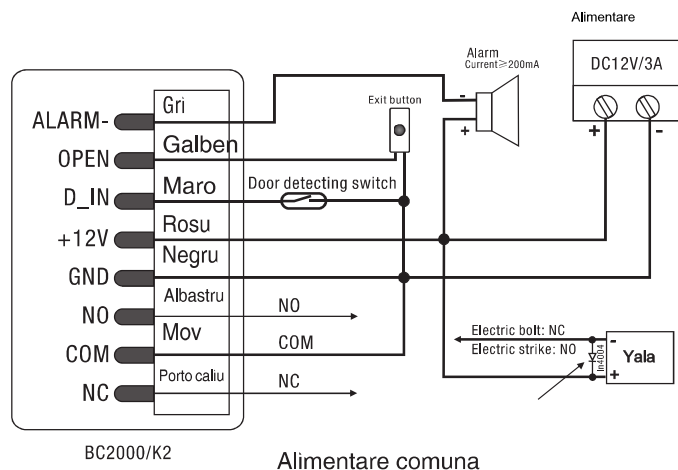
Alimentare

Alarm
Current≥200mA

DC12V/3A

Exit button

ALARM-
OPEN
D_IN
+12V
GND
NO
COM
NC

Gri
Galben
Maro
Rosu
Negru
Albastru
Mov
Porto caliu

Door detecting switch

NO
COM
NC

Electric bolt: NC
Electric strike: NO

IN4004

Yala

BC2000/K2

Alimentare comuna